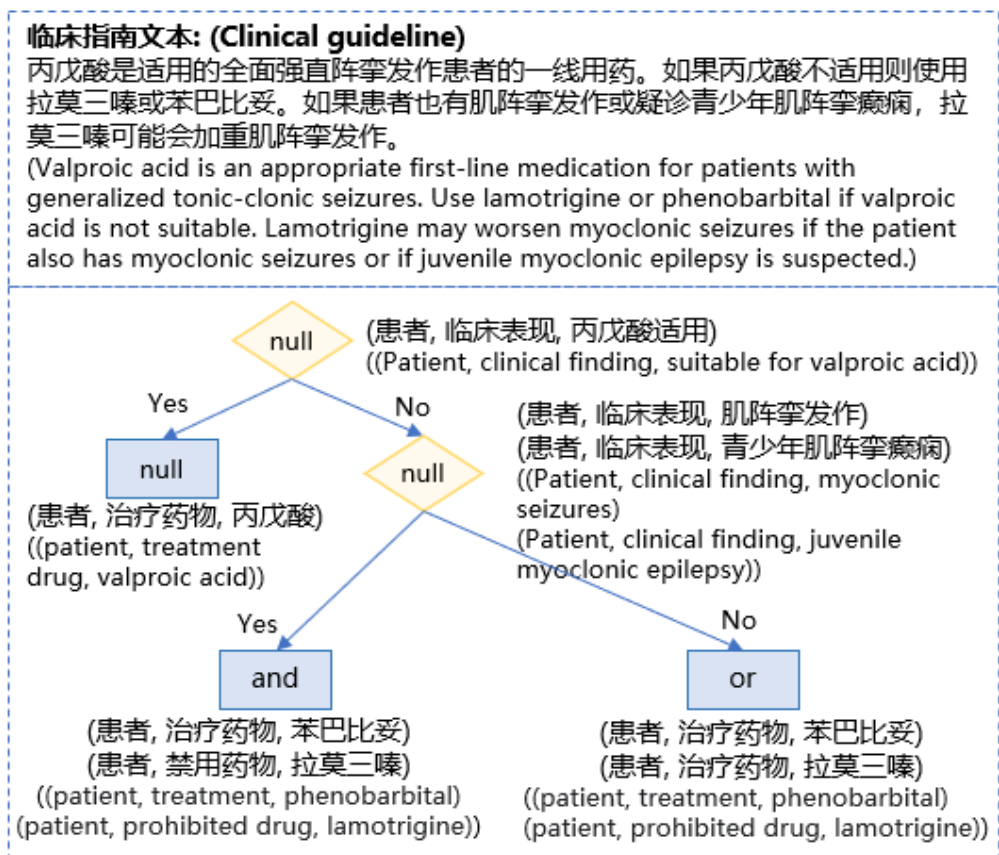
临床指南文本: (Clinical guideline)
丙戊酸是适用的全面强直阵挛发作患者的一线用药。如果丙戊酸不适用则使用拉莫三嗪或苯巴比妥。如果患者也有肌阵挛发作或疑诊青少年肌阵挛癫痫，拉莫三嗪可能会加重肌阵挛发作。
(Valproic acid is an appropriate first-line medication for patients with generalized tonic-clonic seizures. Use lamotrigine or phenobarbital if valproic acid is not suitable. Lamotrigine may worsen myoclonic seizures if the patient also has myoclonic seizures or if juvenile myoclonic epilepsy is suspected.)

null
(患者, 临床表现, 丙戊酸适用)
((Patient, clinical finding, suitable for valproic acid))

Yes
No

null
(患者, 治疗药物, 丙戊酸)
((patient, treatment drug, valproic acid))

null
(患者, 临床表现, 肌阵挛发作)
(患者, 临床表现, 青少年肌阵挛癫痫)
((Patient, clinical finding, myoclonic seizures)
(Patient, clinical finding, juvenile myoclonic epilepsy))

Yes
No

and
(患者, 治疗药物, 苯巴比妥)
(患者, 禁用药物, 拉莫三嗪)
((patient, treatment, phenobarbital)
(patient, prohibited drug, lamotrigine))

or
(患者, 治疗药物, 苯巴比妥)
(患者, 治疗药物, 拉莫三嗪)
((patient, treatment, phenobarbital)
(patient, prohibited drug, lamotrigine))